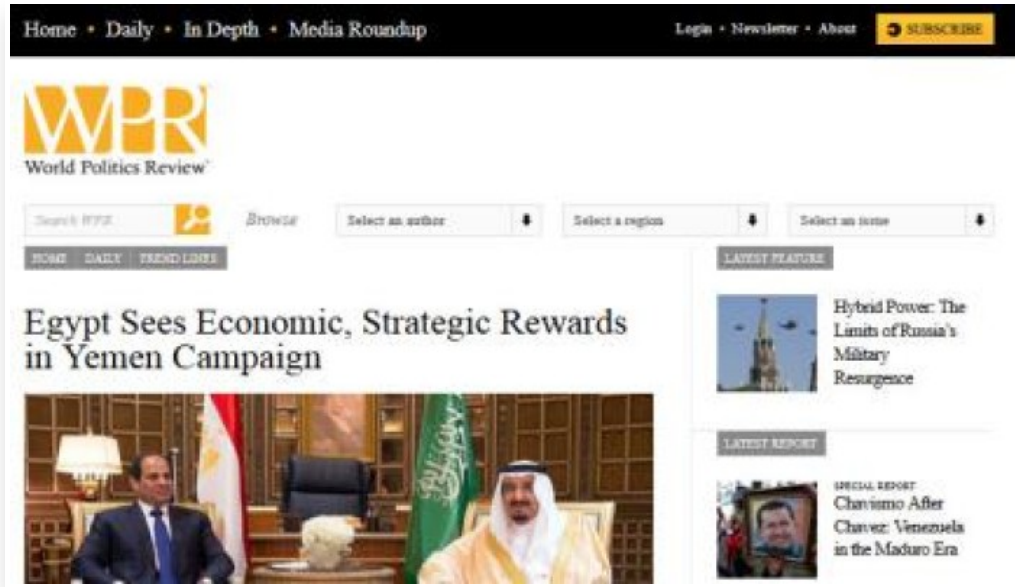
Home • Daily • In Depth • Media Roundup

Login • Newsletter • About

SUBSCRIBE

WPR
World Politics Review

Search WPR

Browse

Select an author

Select a region

Select an issue

HOME DAILY TREND LINES

LATEST FEATURE

Egypt Sees Economic, Strategic Rewards in Yemen Campaign

Hybrid Power: The Limits of Russia's Military Resurgence

LATEST REPORT

SPECIAL REPORT
Chavismo After Chavez: Venezuela in the Maduro Era